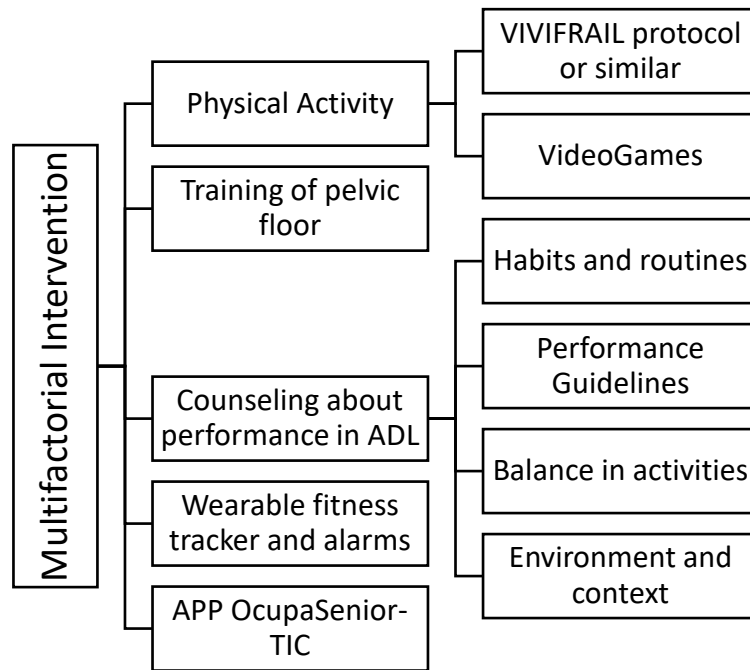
Multifactorial Intervention

Physical Activity

VIVIFRAIL protocol or similar

VideoGames

Training of pelvic floor

Counseling about performance in ADL

Habits and routines

Performance Guidelines

Balance in activities

Environment and context

Wearable fitness tracker and alarms

APP OcupaSenior-TIC